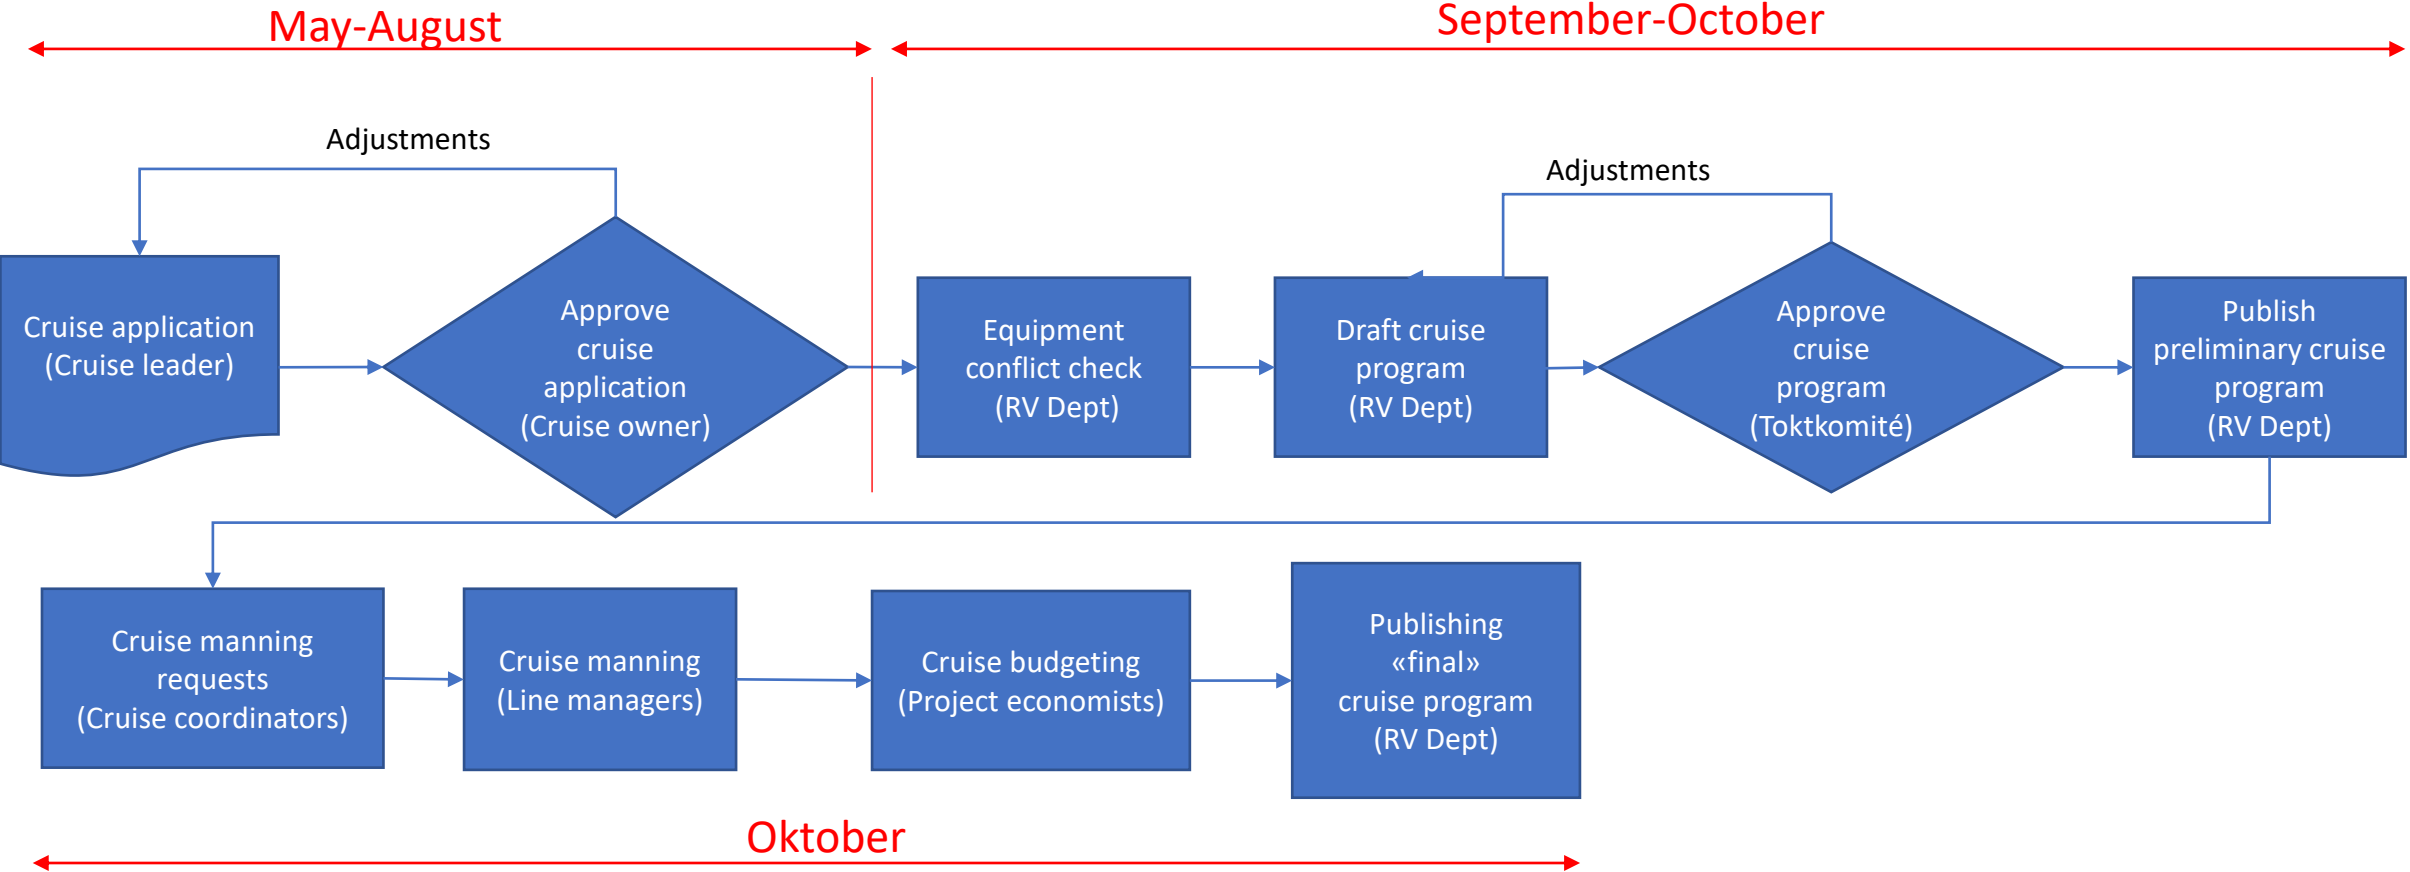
May-August

September-October

Adjustments

Cruise application (Cruise leader)

Approve cruise application (Cruise owner)

Equipment conflict check (RV Dept)

Draft cruise program (RV Dept)

Adjustments

Approve cruise program (Toktkomité)

Publish preliminary cruise program (RV Dept)

Cruise manning requests (Cruise coordinators)

Cruise manning (Line managers)

Cruise budgeting (Project economists)

Publishing «final» cruise program (RV Dept)

Oktober